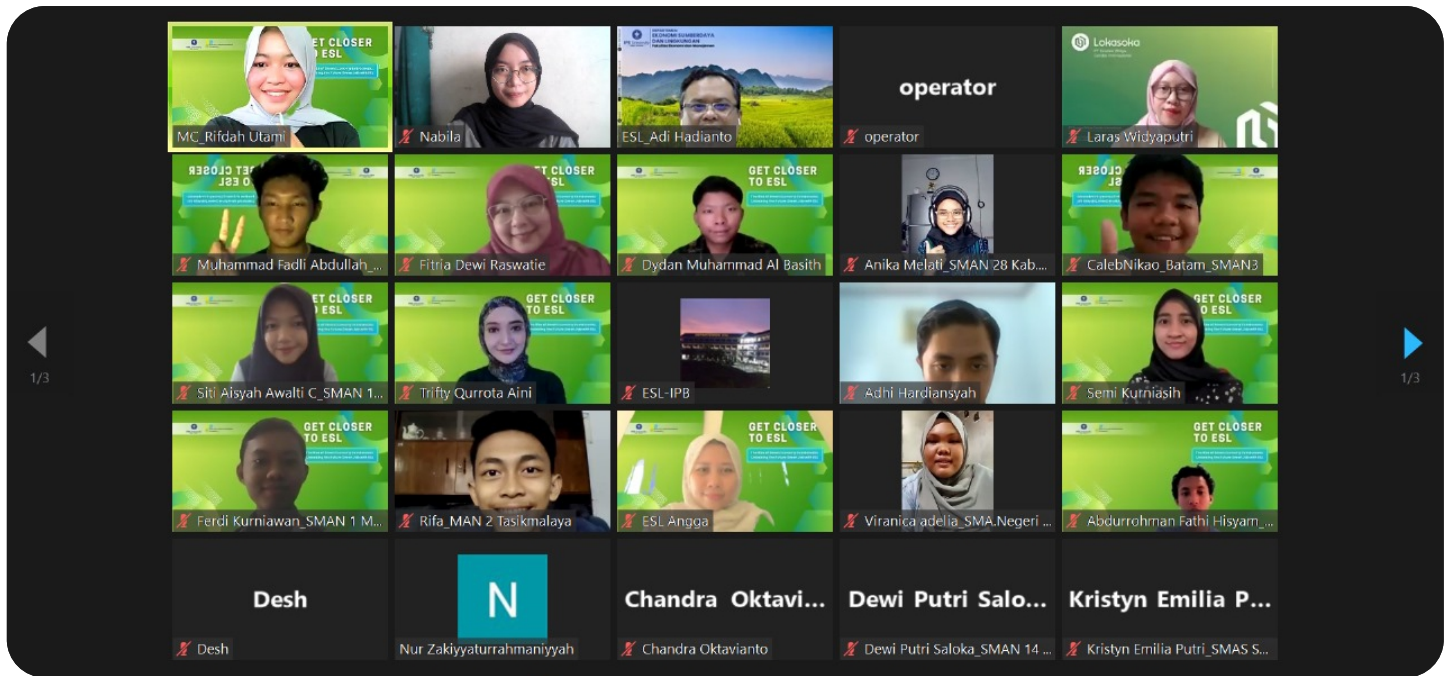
GET CLOSER TO ESL
MC_Rifdah Utami
Nabila
ESL_Adi Hadianto
operator
operator
Lokasoka
Laras Widyaputri

GET CLOSER TO ESL
Muhammad Fadli Abdullah_...
GET CLOSER TO ESL
Fitria Dewi Raswatie
GET CLOSER TO ESL
Dydan Muhammad Al Basith
Anika Melati_SMAN 28 Kab...
CalebNikao_Batam_SMAN3

GET CLOSER TO ESL
Siti Aisyah Awalti C_SMAN 1...
GET CLOSER TO ESL
Trifty Qurrota Aini
ESL-IPB
Adhi Hardiansyah
GET CLOSER TO ESL
Semi Kurniasih

GET CLOSER TO ESL
Ferdi Kurniawan_SMAN 1 M...
Rifa_MAN 2 Tasikmalaya
GET CLOSER TO ESL
ESL Angga
Viranica adelia_SMA.Negeri ...
GET CLOSER TO ESL
Abdurrohman Fathi Hisyam_...

Desh
Desh
N
Nur Zakiyyaturrahmaniyyah
Chandra Oktavi...
Chandra Oktavianto
Dewi Putri Salo...
Dewi Putri Saloka_SMAN 14 ...
Kristyn Emilia P...
Kristyn Emilia Putri_SMAS S...

1/3
1/3